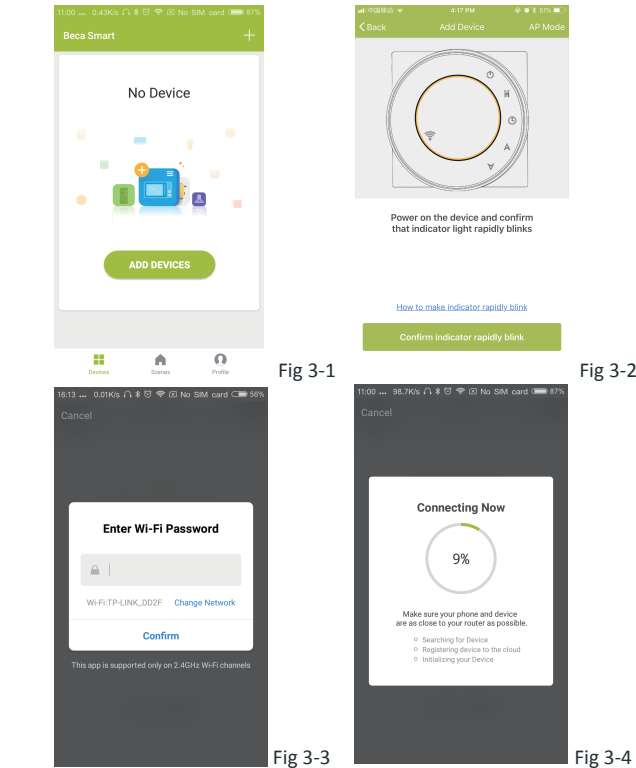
11:00 ... 0.43K/s No SIM card 87%

Beca Smart

+

No Device

ADD DEVICES

Devices Scenes Profile

Fig 3-1

中国移动 4:17 PM 51%

< Back Add Device AP Mode

Power on the device and confirm that indicator light rapidly blinks

How to make indicator rapidly blink

Confirm indicator rapidly blink

Fig 3-2

16:13 ... 0.01K/s No SIM card 56%

Cancel

Enter Wi-Fi Password

Wi-Fi:TP-LINK_DD2F Change Network

Confirm

This app is supported only on 2.4GHz Wi-Fi channels

Fig 3-3

11:00 ... 98.7K/s No SIM card 87%

Cancel

Connecting Now

9%

Make sure your phone and device are as close to your router as possible.

Searching for Device
Registering device to the cloud
Initializing your Device

Fig 3-4